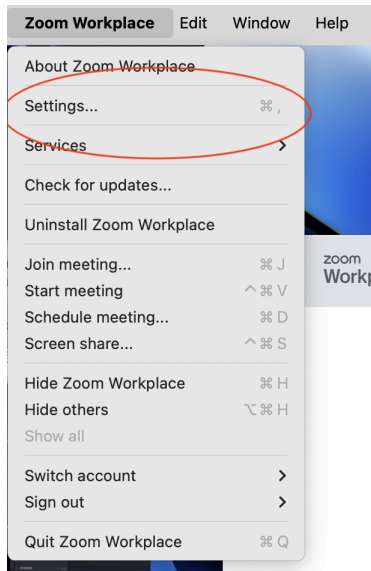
Zoom Workplace Edit Window Help

About Zoom Workplace

Settings... ⌘ ,

Services >

Check for updates...

Uninstall Zoom Workplace

Join meeting... ⌘ J
Start meeting ^ ⌘ V
Schedule meeting... ⌘ D
Screen share... ^ ⌘ S

Hide Zoom Workplace ⌘ H
Hide others ⌥ ⌘ H
Show all

Switch account >
Sign out >

Quit Zoom Workplace ⌘ Q

zoom
Workp